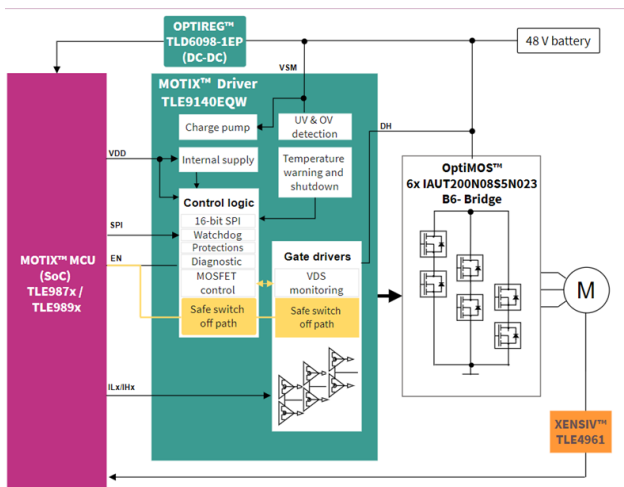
OPTIREG™
TLD6098-1EP
(DC-DC)

48 V battery

MOTIX™ Driver
TLE9140EQW

VSM

Charge pump

UV & OV
detection

DH

VDD

Internal supply

Temperature
warning and
shutdown

OptiMOS™
6x IAUT200N08S5N023
B6- Bridge

Control logic

SPI

16-bit SPI
Watchdog
Protections
Diagnostic

MOTIX™ MCU
(SoC)
TLE987x /
TLE989x

EN

MOSFET
control

Gate drivers

VDS
monitoring

M

Safe switch
off path

Safe switch
off path

ILx/IHx

XENSIV™
TLE4961